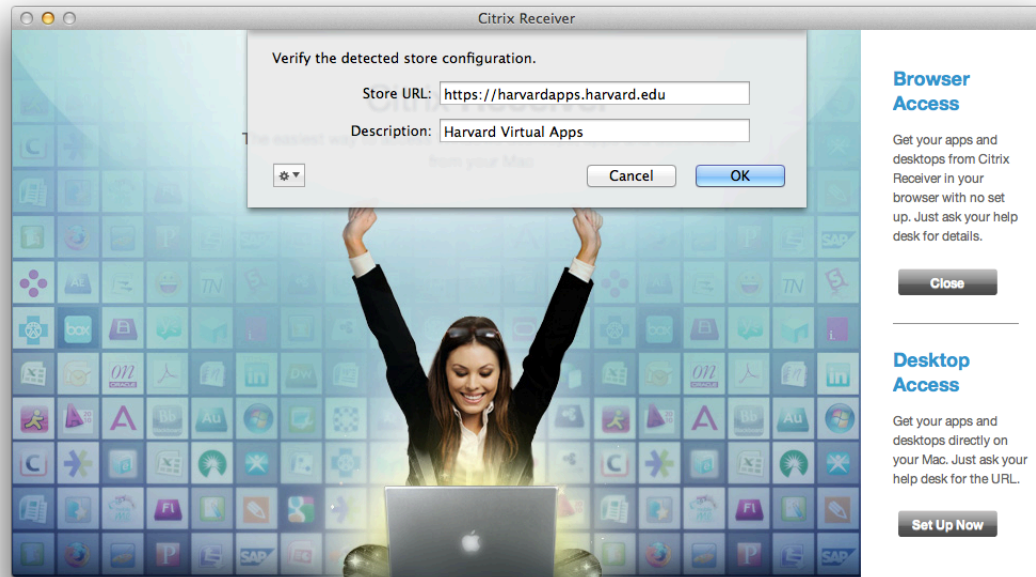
Citrix Receiver

Verify the detected store configuration.

Store URL: https://harvardapps.harvard.edu

Description: Harvard Virtual Apps

Cancel

OK

Browser Access

Get your apps and desktops from Citrix Receiver in your browser with no set up. Just ask your help desk for details.

Close

Desktop Access

Get your apps and desktops directly on your Mac. Just ask your help desk for the URL.

Set Up Now